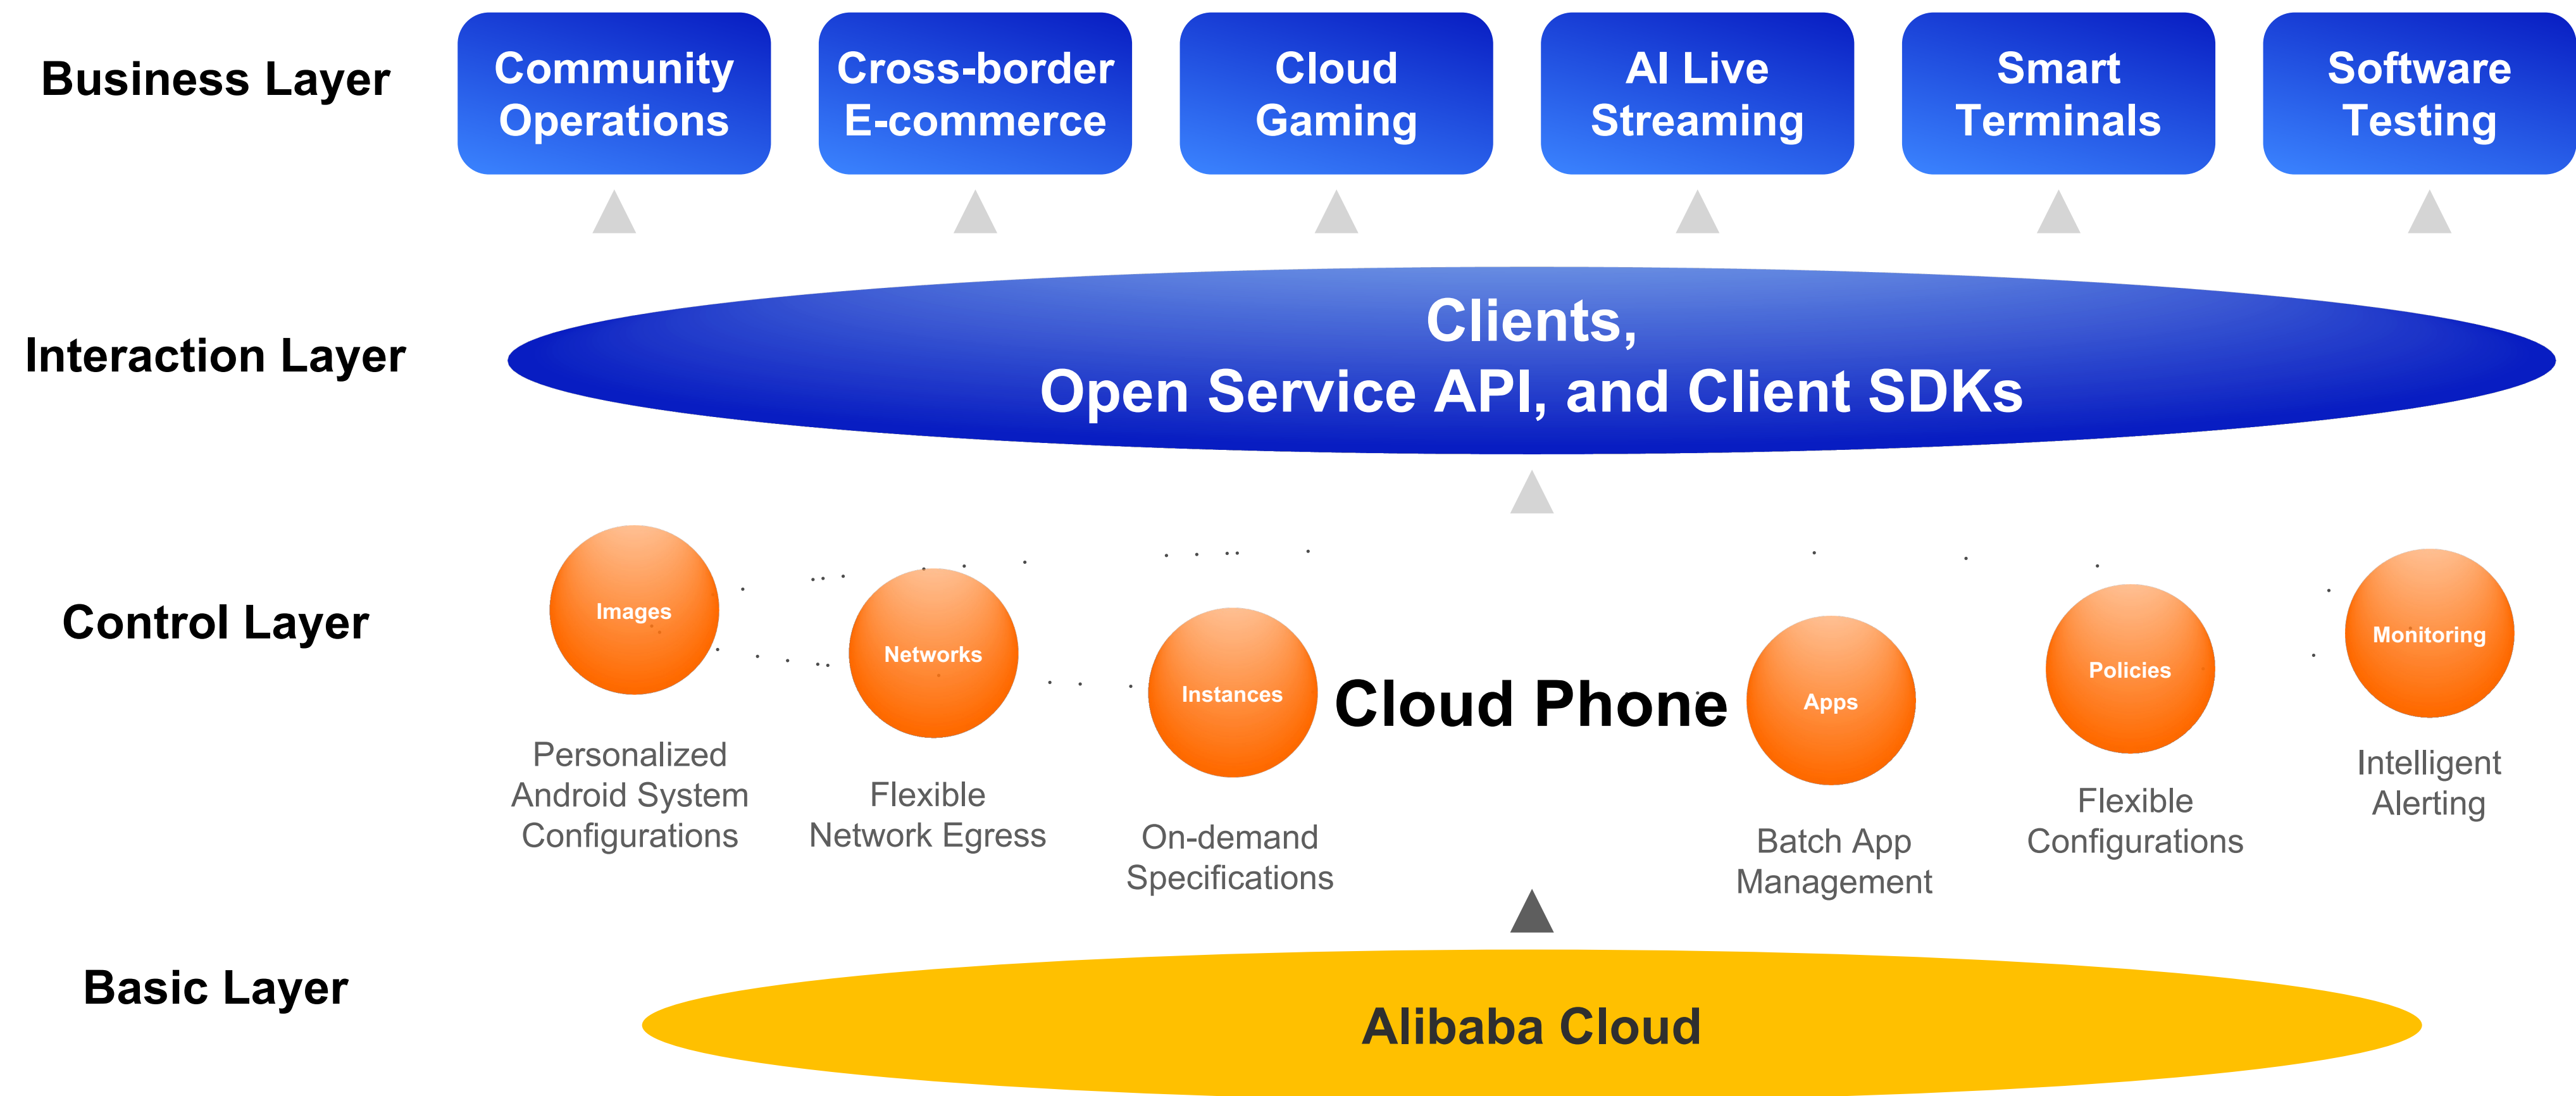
Business Layer

Community Operations

Cross-border E-commerce

Cloud Gaming

AI Live Streaming

Smart Terminals

Software Testing

Interaction Layer

Clients,
Open Service API, and Client SDKs

Control Layer

Images

Personalized Android System Configurations

Networks

Flexible Network Egress

Instances

On-demand Specifications

Cloud Phone

Apps

Batch App Management

Policies

Flexible Configurations

Monitoring

Intelligent Alerting

Basic Layer

Alibaba Cloud